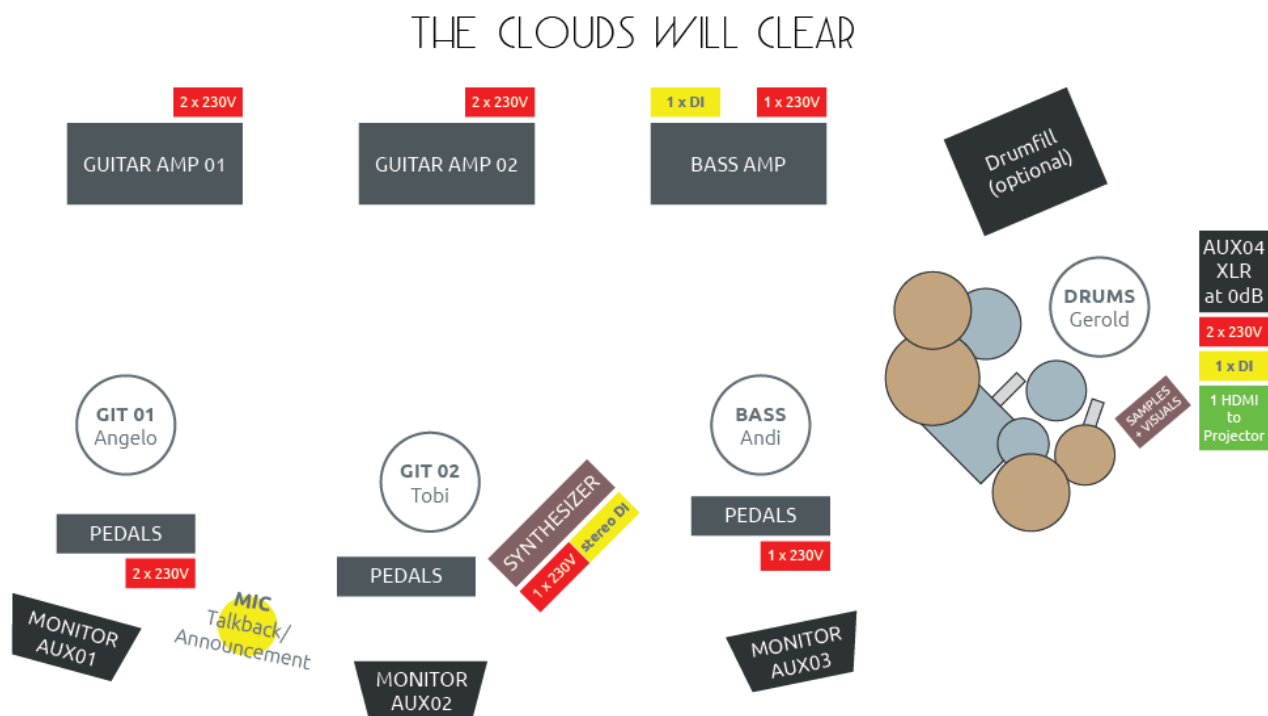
THE CLOUDS WILL CLEAR

2 x 230V
GUITAR AMP 01

2 x 230V
GUITAR AMP 02

1 x DI
1 x 230V
BASS AMP

Drumfill (optional)

AUX04 XLR at 0dB
2 x 230V
1 x DI
1 HDMI to Projector

DRUMS
Gerold

SAMPLES + VISUALS

GIT 01
Angelo

PEDALS
2 x 230V

GIT 02
Tobi

PEDALS

SYNTHESIZER
1 x 230V
stereo DI

BASS
Andi

PEDALS
1 x 230V

MONITOR AUX01

MIC
Talkback/ Announcement

MONITOR AUX02

MONITOR AUX03